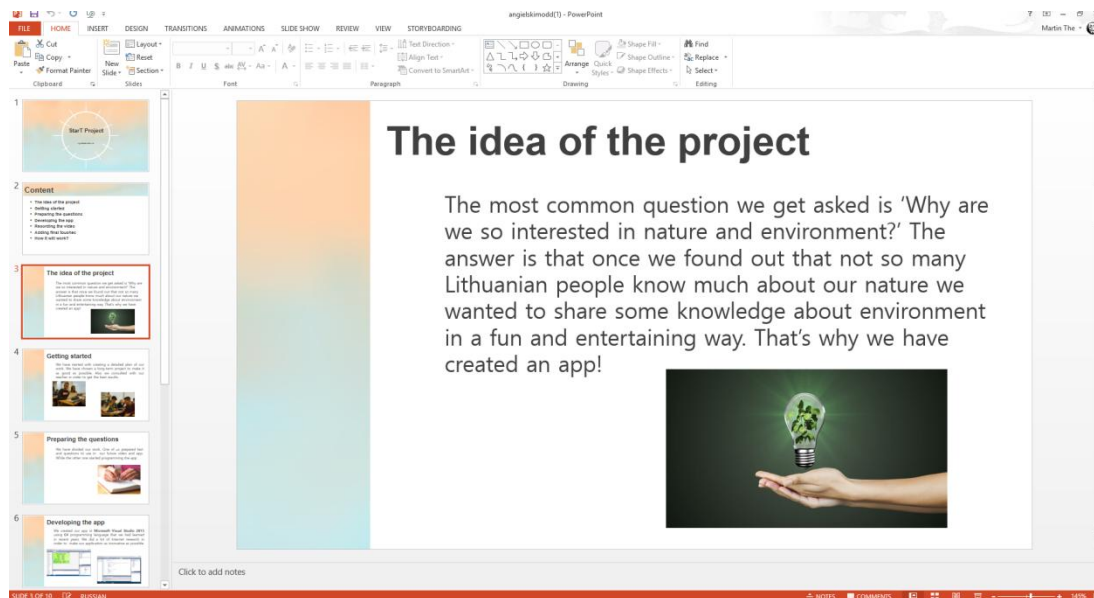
angiebkimodd(1) - PowerPoint

FILE HOME INSERT DESIGN TRANSITIONS ANIMATIONS SLIDE SHOW REVIEW VIEW STORYBOARDING

Martin The

Cut
Copy
Paste
Format Painter
Clipboard
New Slide
Layout
Reset
Section
Slides
Font
Paragraph
Text Direction
Align Text
Convert to SmartArt
Arrange
Quick Styles
Shape Fill
Shape Outline
Shape Effects
Drawing
Find
Replace
Select
Editing

1
StarT Project

2
Content
The idea of the project
Getting started
Preparing the questions
Developing the app
Recording the video
Adding final touches
How it will work?

3
The idea of the project

4
Getting started

5
Preparing the questions

6
Developing the app

The idea of the project

The most common question we get asked is 'Why are we so interested in nature and environment?' The answer is that once we found out that not so many Lithuanian people know much about our nature we wanted to share some knowledge about environment in a fun and entertaining way. That's why we have created an app!

Click to add notes

SLIDE 3 OF 10 RUSSIAN NOTES COMMENTS 145%